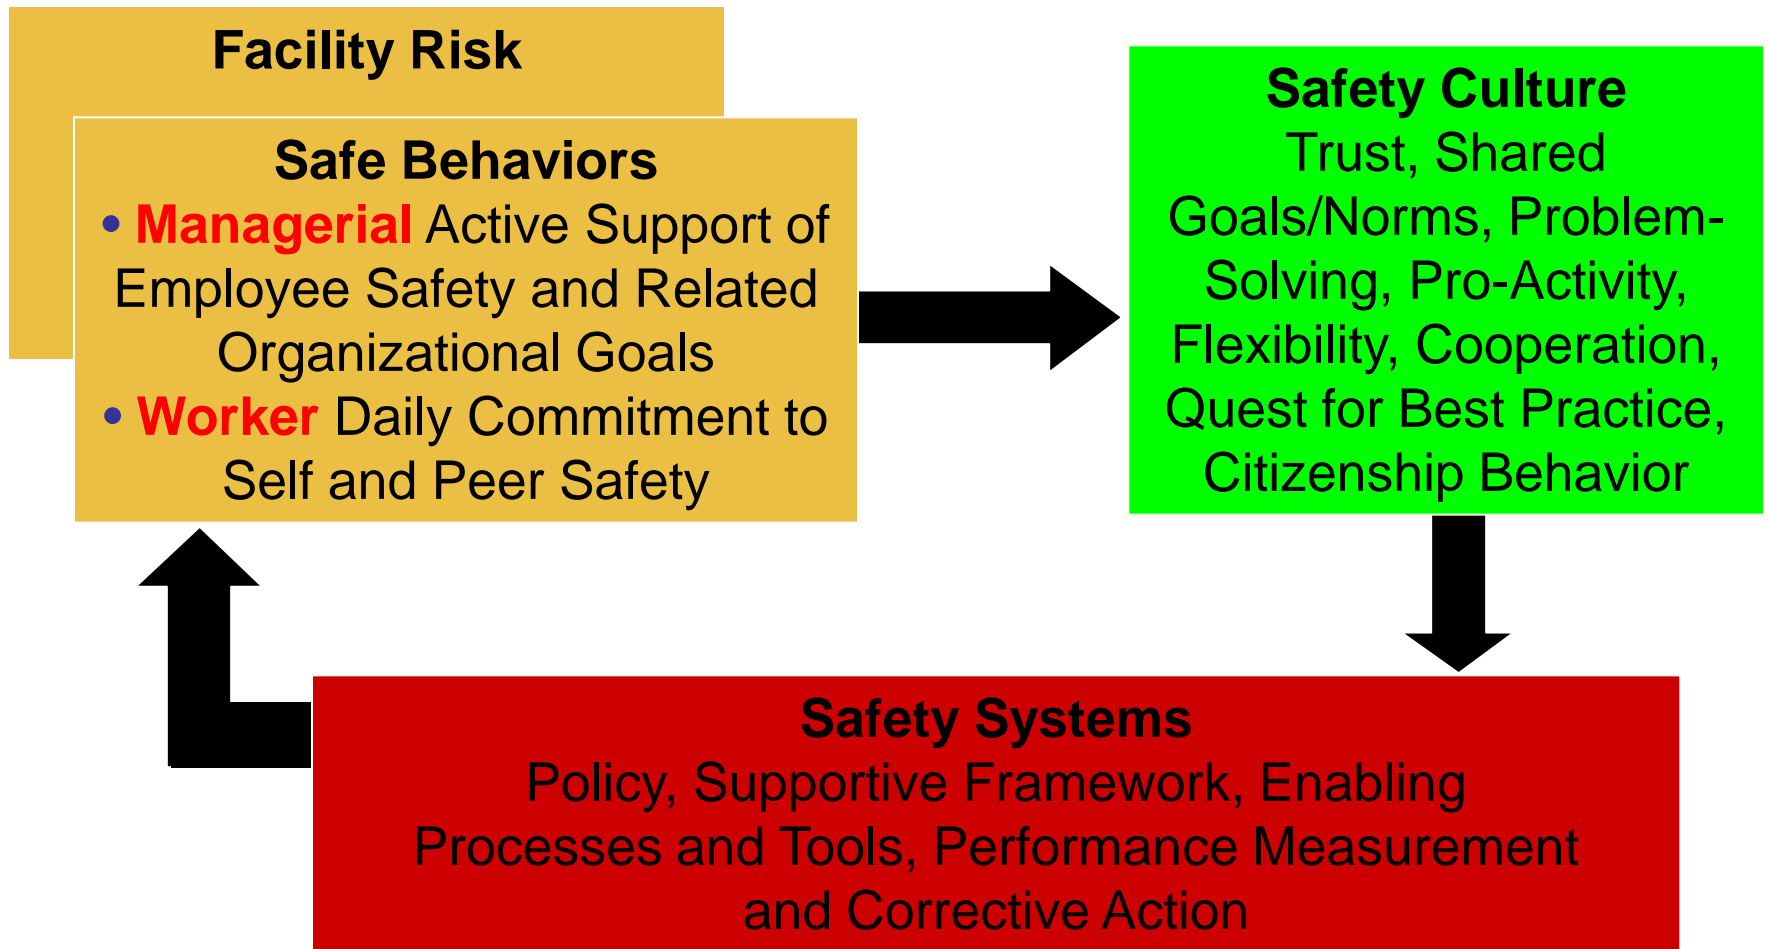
Facility Risk

Safe Behaviors
• Managerial Active Support of Employee Safety and Related Organizational Goals
• Worker Daily Commitment to Self and Peer Safety

Safety Culture
Trust, Shared Goals/Norms, Problem-Solving, Pro-Activity, Flexibility, Cooperation, Quest for Best Practice, Citizenship Behavior

Safety Systems
Policy, Supportive Framework, Enabling Processes and Tools, Performance Measurement and Corrective Action